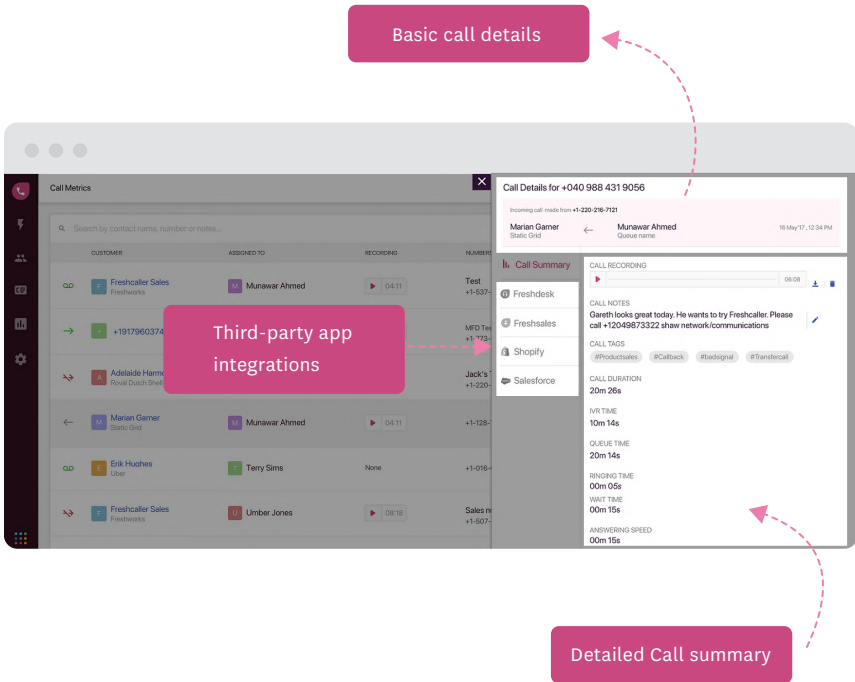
Basic call details

Call Metrics

Search by contact name, number or notes...

| CUSTOMER | ASSIGNED TO | RECORDING | NUMBER |
|---|---|---|---|
| Freshcaller Sales Freshworks | Munawar Ahmed | 04:11 | Test +1-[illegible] |
| +1917960374 | | | MFD Ter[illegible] +1-220-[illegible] |
| Adelaide Harme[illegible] Royal Dutch Shell | | | Jack's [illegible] +1-220-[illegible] |
| Marian Garner Static Grid | Munawar Ahmed | 04:11 | +1-128-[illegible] |
| Erik Hughes Uber | Terry Sims | None | +1-016-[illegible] |
| Freshcaller Sales Freshworks | Umber Jones | 08:18 | Sales n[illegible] +1-507-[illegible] |

Third-party app integrations

Call Details for +040 988 431 9056

Incoming call made from +1-220-216-7121

Marian Garner
Static Grid

Munawar Ahmed
Queue name

16 May'17, 12:34 PM

Call Summary
Freshdesk
Freshsales
Shopify
Salesforce

CALL RECORDING
06:08

CALL NOTES
Gareth looks great today. He wants to try Freshcaller. Please call +12049873322 shaw network/communications

CALL TAGS
#Productsales #Callback #badsignal #Transfercall

CALL DURATION
20m 26s

IVR TIME
10m 14s

QUEUE TIME
20m 14s

RINGING TIME
00m 05s

WAIT TIME
00m 15s

ANSWERING SPEED
00m 15s

Detailed Call summary